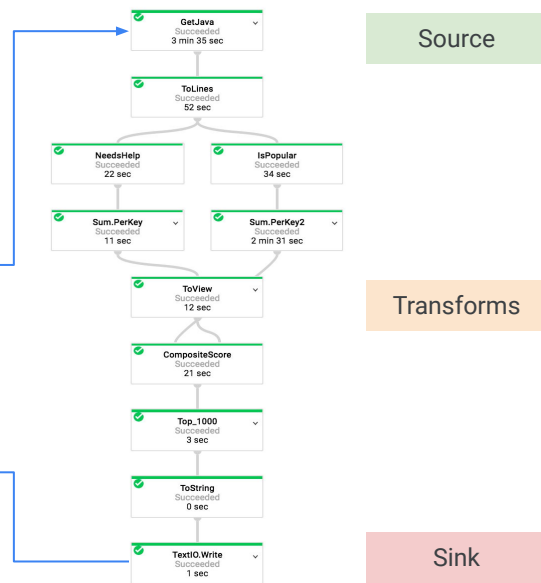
GetJava
Succeeded
3 min 35 sec

Source

ToLines
Succeeded
52 sec

NeedsHelp
Succeeded
22 sec

IsPopular
Succeeded
34 sec

Sum.PerKey
Succeeded
11 sec

Sum.PerKey2
Succeeded
2 min 31 sec

ToView
Succeeded
12 sec

Transforms

CompositeScore
Succeeded
21 sec

Top_1000
Succeeded
3 sec

ToString
Succeeded
0 sec

TextIO.Write
Succeeded
1 sec

Sink